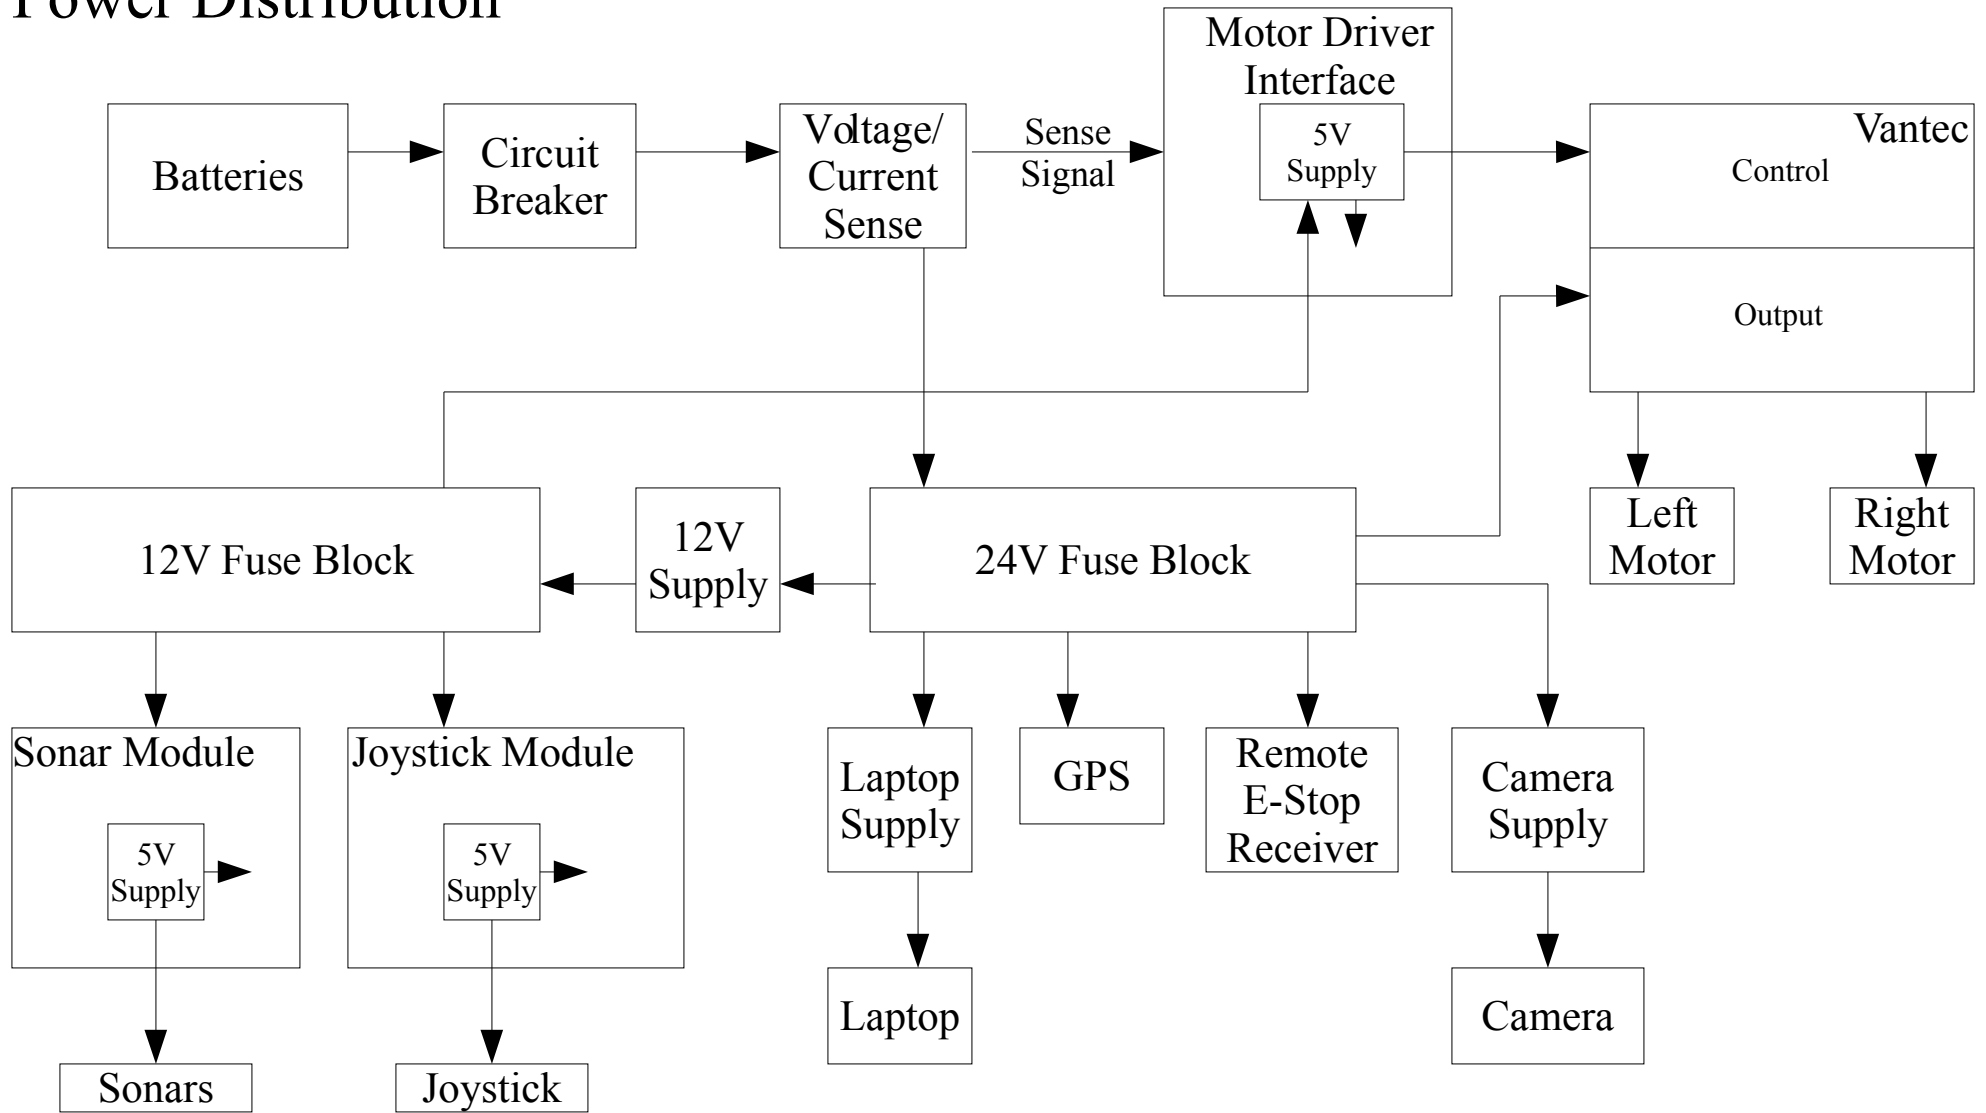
Power Distribution

Batteries

Circuit Breaker

Voltage/ Current Sense

Sense Signal

Motor Driver Interface

5V Supply

Vantec

Control

Output

Left Motor

Right Motor

12V Fuse Block

12V Supply

24V Fuse Block

Sonar Module

5V Supply

Joystick Module

5V Supply

Laptop Supply

GPS

Remote E-Stop Receiver

Camera Supply

Laptop

Camera

Sonars

Joystick